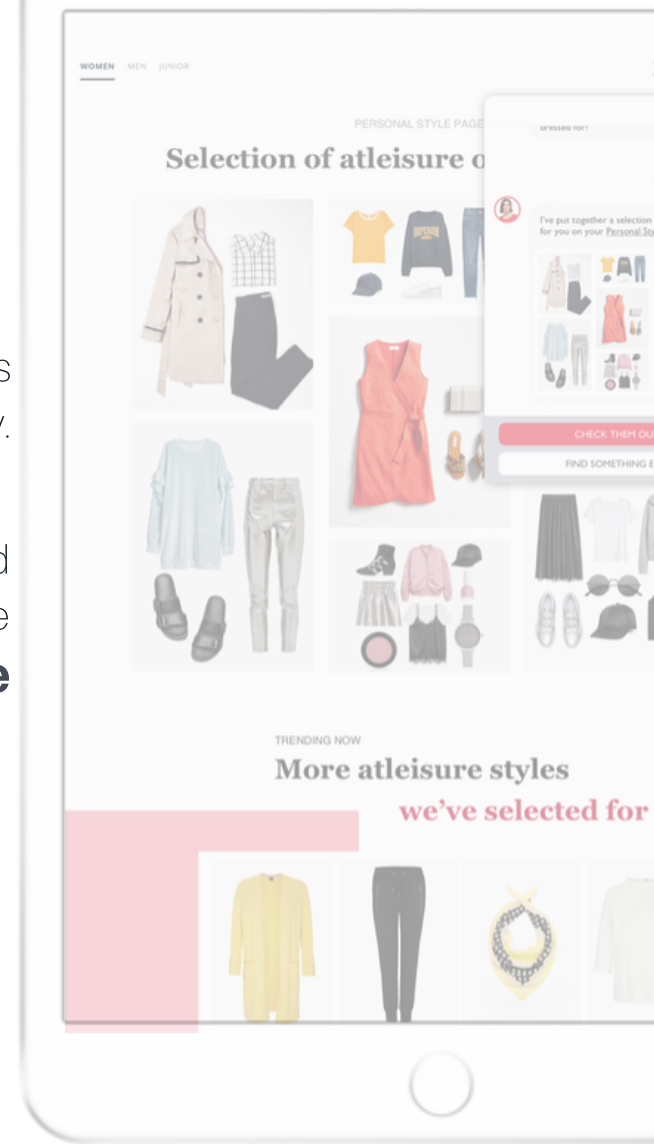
s
y.

d
e
e

WOMEN MEN JUNIOR

PERSONAL STYLE PAGE

Selection of atleisure o

dressed for!

I've put together a selection for you on your Personal St

CHECK THEM OU

FIND SOMETHING E

TRENDING NOW

More atleisure styles

we've selected for